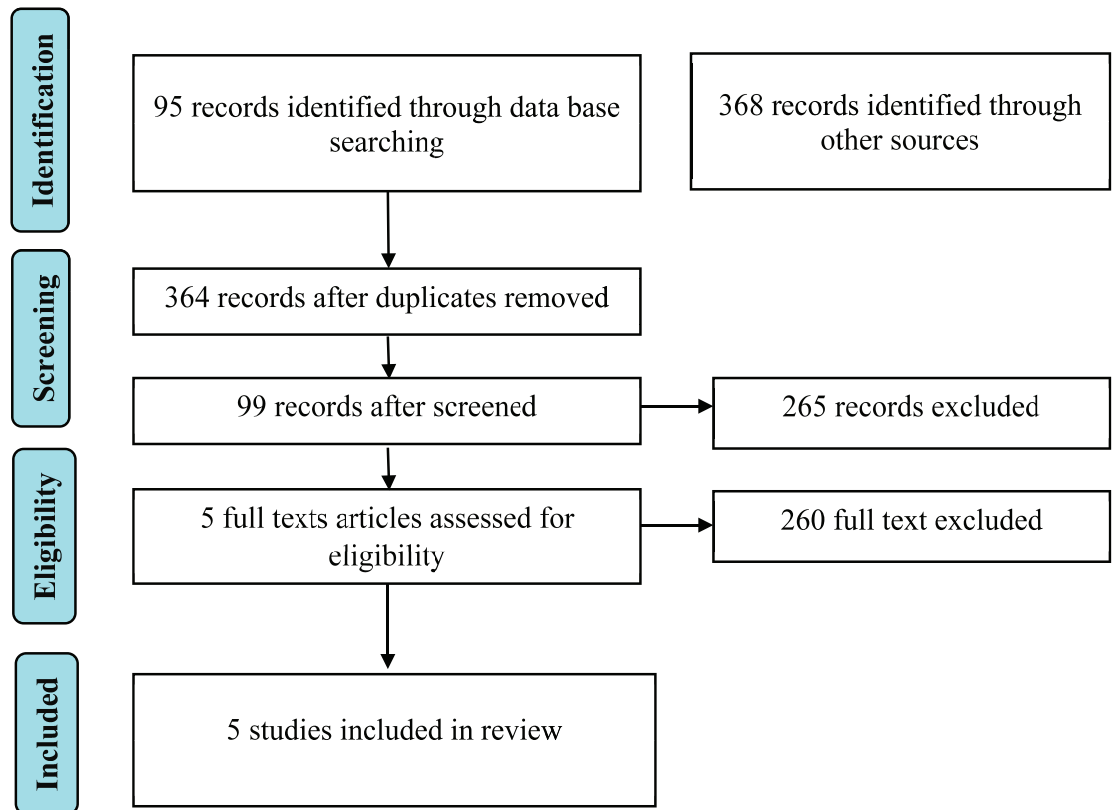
Identification

95 records identified through data base searching

368 records identified through other sources

Screening

364 records after duplicates removed

99 records after screened

265 records excluded

Eligibility

5 full texts articles assessed for eligibility

260 full text excluded

Included

5 studies included in review